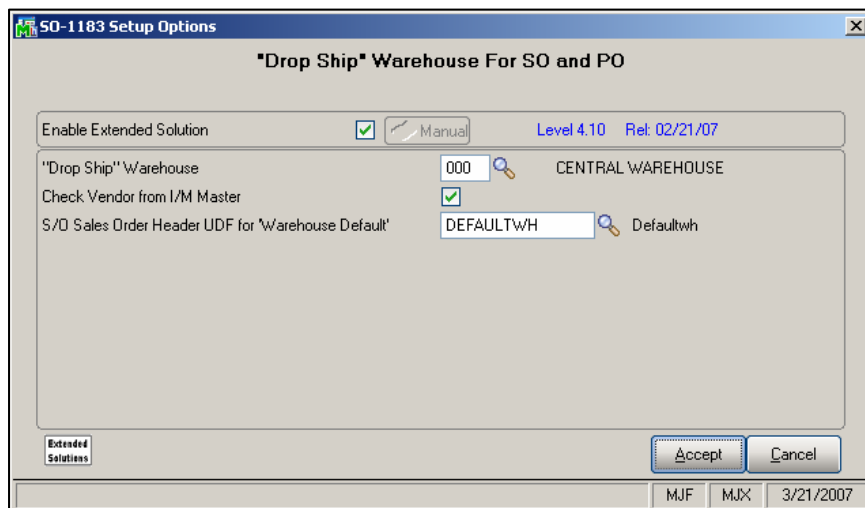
SO-1183 Setup Options

"Drop Ship" Warehouse For SO and PO

Enable Extended Solution
Manual
Level 4.10 Rel: 02/21/07

"Drop Ship" Warehouse 000 CENTRAL WAREHOUSE
Check Vendor from I/M Master
S/O Sales Order Header UDF for 'Warehouse Default' DEFAULTWH Defaultwh

Extended Solutions

Accept
Cancel

MJF MJX 3/21/2007